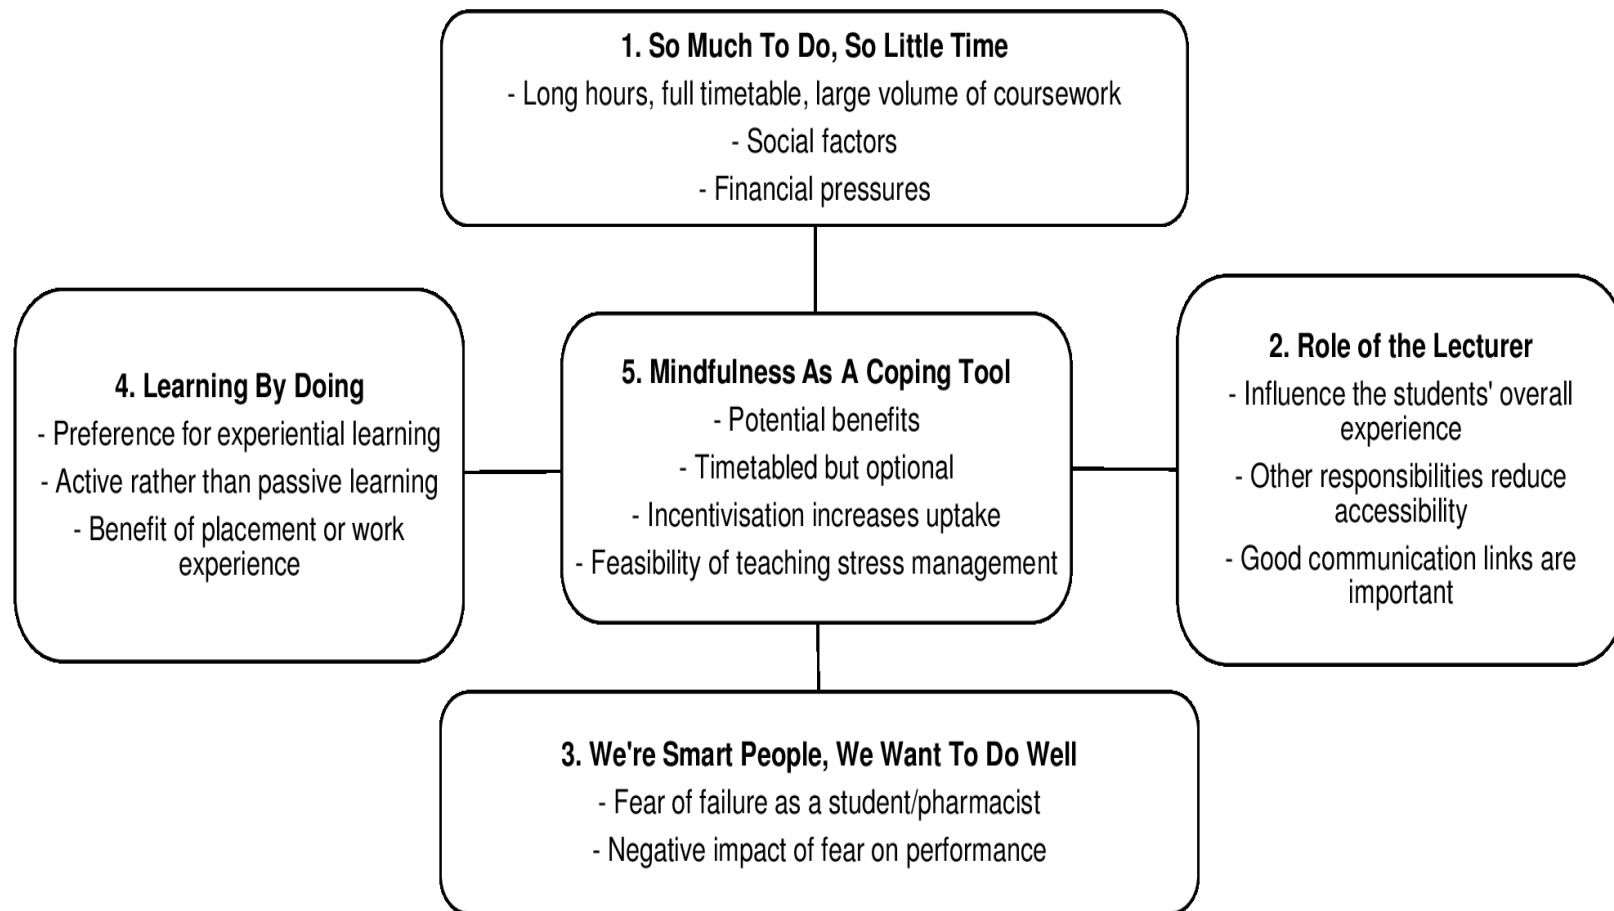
1. So Much To Do, So Little Time
- Long hours, full timetable, large volume of coursework
- Social factors
- Financial pressures

4. Learning By Doing
- Preference for experiential learning
- Active rather than passive learning
- Benefit of placement or work experience

5. Mindfulness As A Coping Tool
- Potential benefits
- Timetabled but optional
- Incentivisation increases uptake
- Feasibility of teaching stress management

2. Role of the Lecturer
- Influence the students' overall experience
- Other responsibilities reduce accessibility
- Good communication links are important

3. We're Smart People, We Want To Do Well
- Fear of failure as a student/pharmacist
- Negative impact of fear on performance